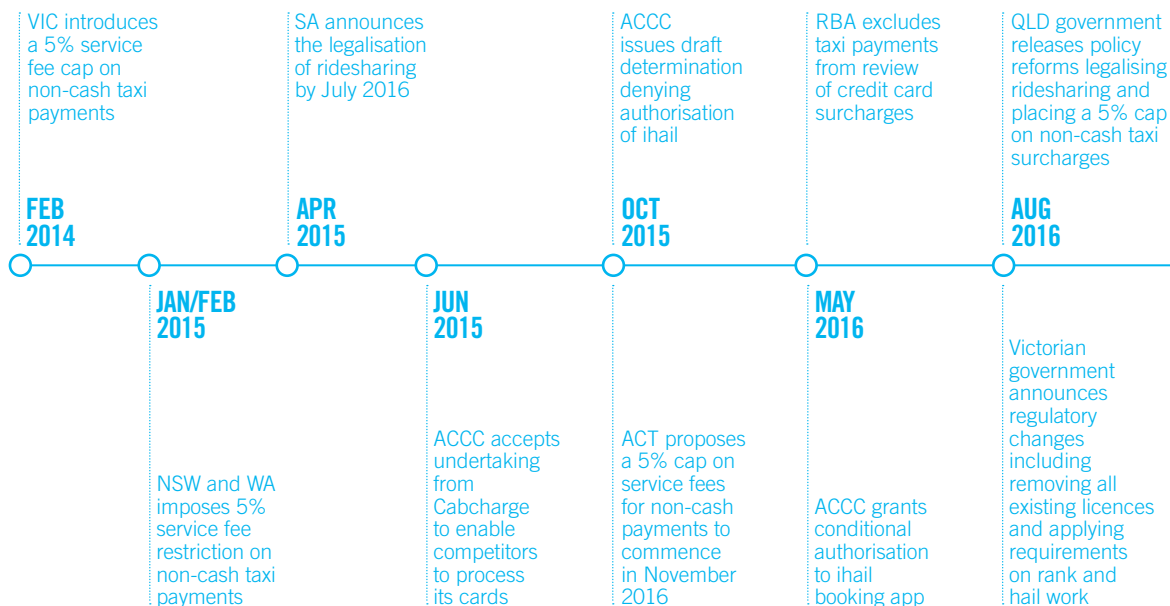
VIC introduces a 5% service fee cap on non-cash taxi payments

FEB 2014

SA announces the legalisation of ridesharing by July 2016

APR 2015

ACCC issues draft determination denying authorisation of ihail

OCT 2015

RBA excludes taxi payments from review of credit card surcharges

QLD government releases policy reforms legalising ridesharing and placing a 5% cap on non-cash taxi surcharges

AUG 2016

JAN/FEB 2015

NSW and WA imposes 5% service fee restriction on non-cash taxi payments

JUN 2015

ACCC accepts undertaking from Cabcharge to enable competitors to process its cards

ACT proposes a 5% cap on service fees for non-cash payments to commence in November 2016

MAY 2016

ACCC grants conditional authorisation to ihail booking app

Victorian government announces regulatory changes including removing all existing licences and applying requirements on rank and hail work